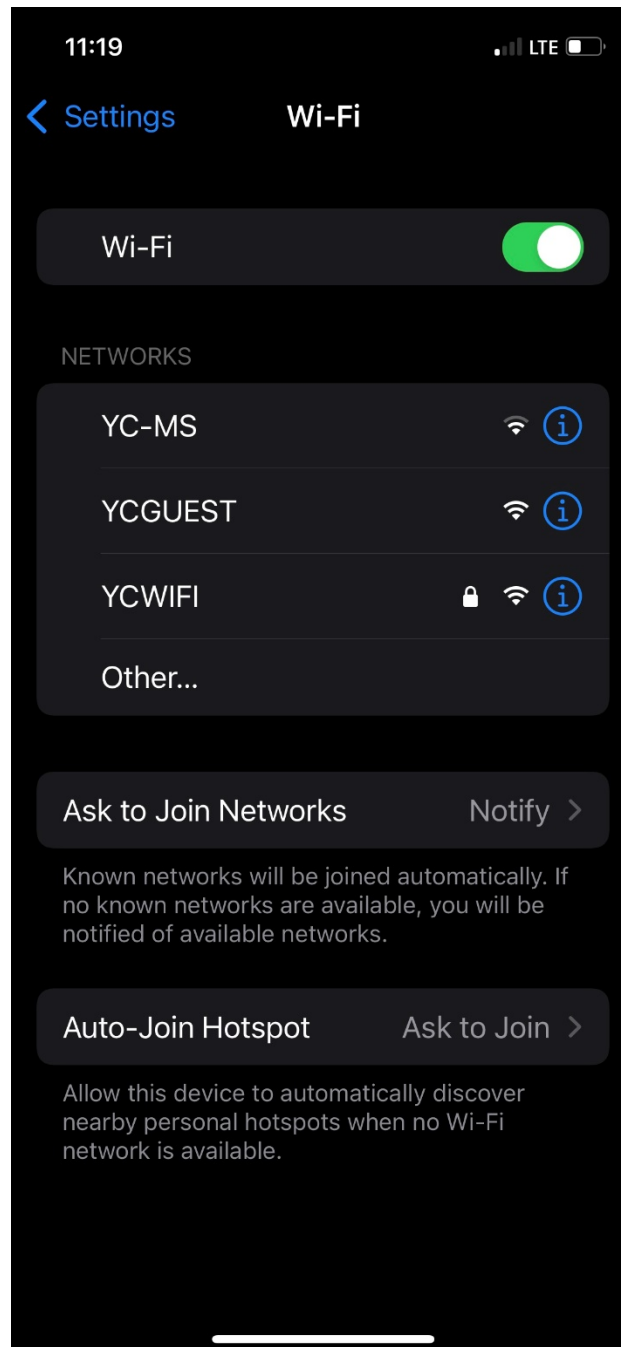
11:19

LTE

Settings

Wi-Fi

Wi-Fi

NETWORKS

YC-MS

YCGUEST

YCWIFI

Other...

Ask to Join Networks

Notify

Known networks will be joined automatically. If no known networks are available, you will be notified of available networks.

Auto-Join Hotspot

Ask to Join

Allow this device to automatically discover nearby personal hotspots when no Wi-Fi network is available.